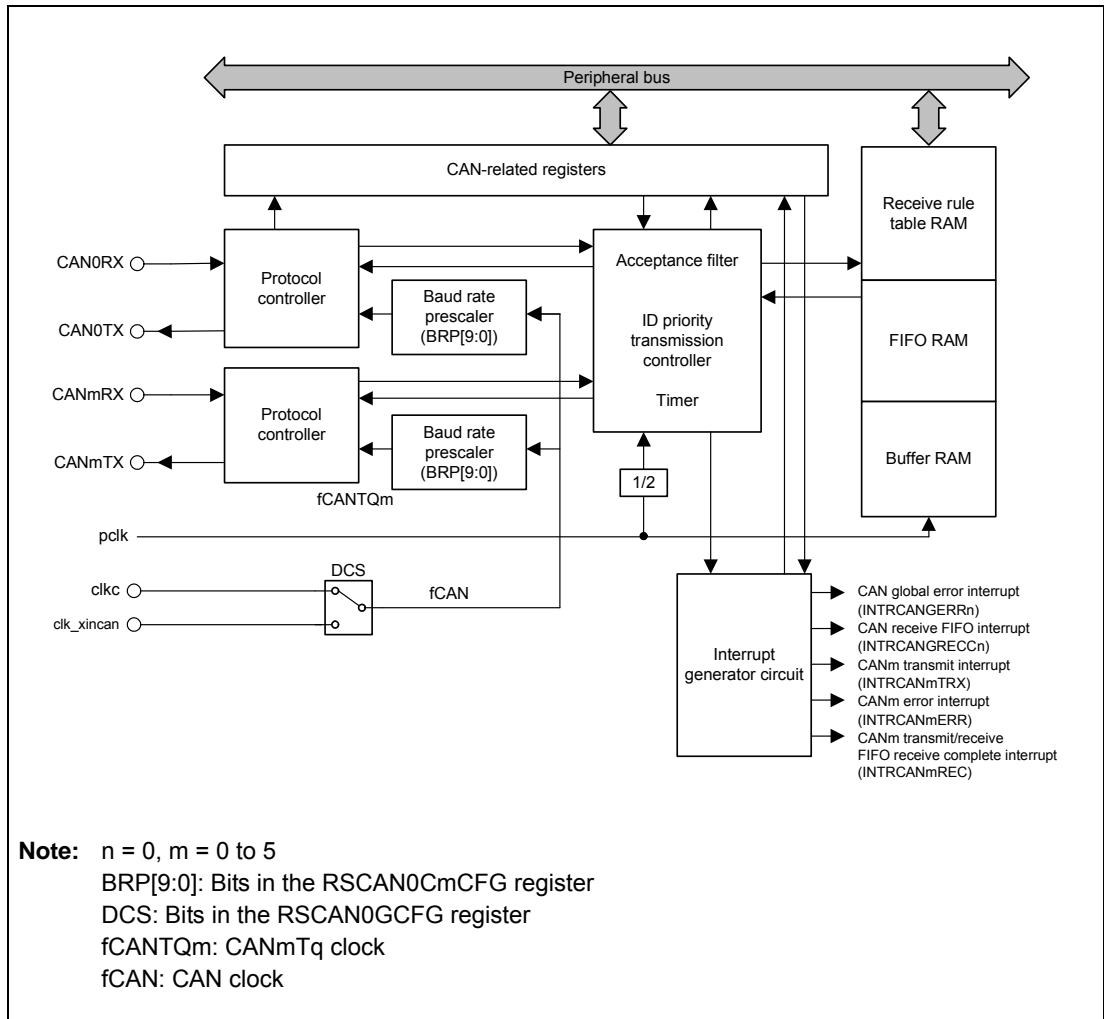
Peripheral bus

CAN-related registers

Receive rule table RAM

FIFO RAM

Buffer RAM

CAN0RX

CAN0TX

Protocol controller

Baud rate prescaler (BRP[9:0])

CANmRX

CANmTX

Protocol controller

Baud rate prescaler (BRP[9:0])

fCANTQm

Acceptance filter

ID priority transmission controller

Timer

1/2

pclk

clkc

clk_xincan

DCS

fCAN

Interrupt generator circuit

CAN global error interrupt (INTRCANGERRn)

CAN receive FIFO interrupt (INTRCANGRECCn)

CANm transmit interrupt (INTRCANmTRX)

CANm error interrupt (INTRCANmERR)

CANm transmit/receive FIFO receive complete interrupt (INTRCANmREC)

**Note:** n = 0, m = 0 to 5
BRP[9:0]: Bits in the RSCAN0CmCFG register
DCS: Bits in the RSCAN0GCFG register
fCANTQm: CANmTq clock
fCAN: CAN clock